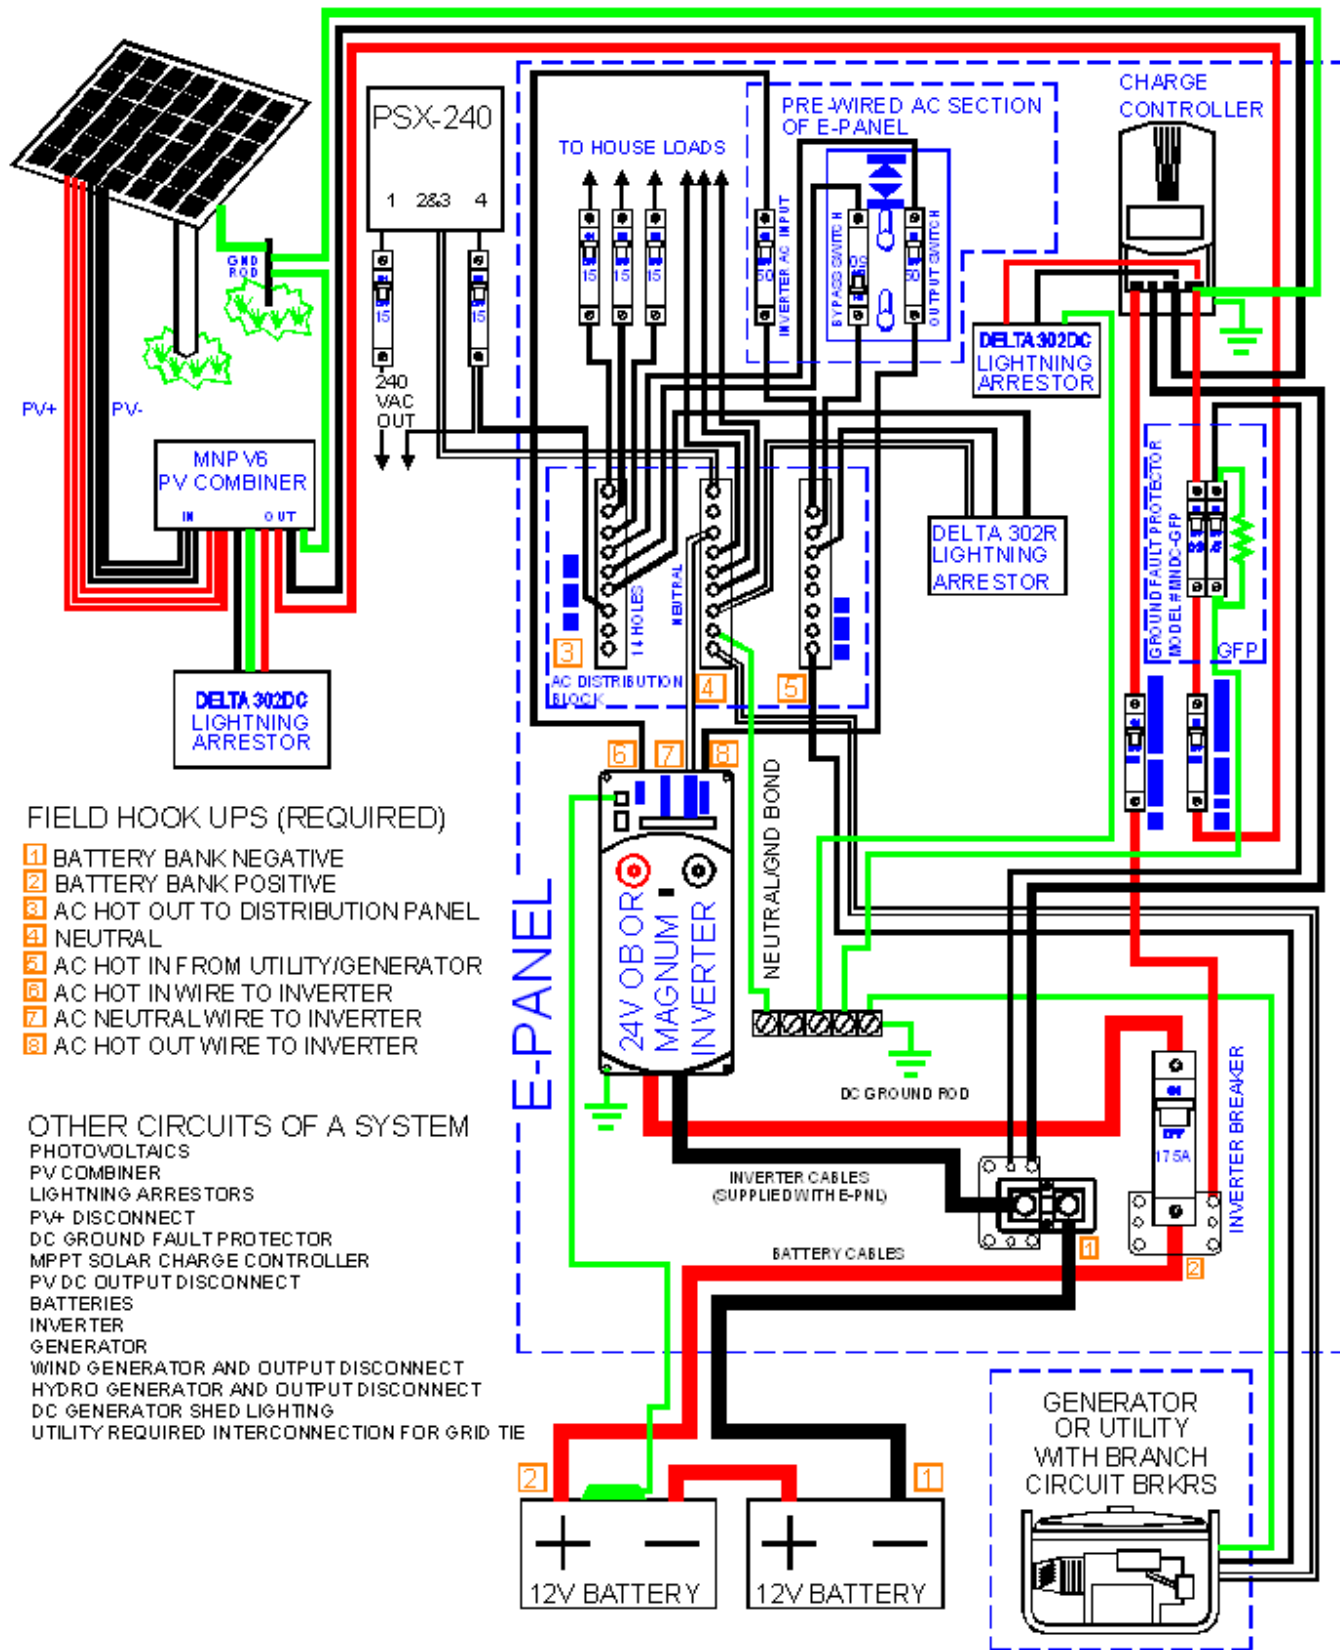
PSX-240
1 2&3 4
15
15
240 VAC OUT
TO HOUSE LOADS
15 15 15
PRE-WIRED AC SECTION OF E-PANEL
50
INVERTER AC INPUT
BYPASS SWITCH
50
OUTPUT SWITCH
50
CHARGE CONTROLLER
GND ROD
PV+
PV-
MNP V6 PV COMBINER
IN OUT
DELTA 302DC LIGHTNING ARRESTOR
DELTA 302DC LIGHTNING ARRESTOR
DELTA 302R LIGHTNING ARRESTOR
14 HOLES
NEUTRAL
3
AC DISTRIBUTION BLOCK
4
5
GROUND FAULT PROTECTOR MODEL #MNDC-GFP
GFP
6 7 8
NEUTRAL/GND BOND
24V OB OR MAGNUM INVERTER
E-PANEL
DC GROUND ROD
INVERTER CABLES (SUPPLIED WITH E-PNL)
175A
INVERTER BREAKER
1
2
BATTERY CABLES
FIELD HOOK UPS (REQUIRED)
1 BATTERY BANK NEGATIVE
2 BATTERY BANK POSITIVE
3 AC HOT OUT TO DISTRIBUTION PANEL
4 NEUTRAL
5 AC HOT IN FROM UTILITY/GENERATOR
6 AC HOT IN WIRE TO INVERTER
7 AC NEUTRAL WIRE TO INVERTER
8 AC HOT OUT WIRE TO INVERTER

OTHER CIRCUITS OF A SYSTEM
PHOTOVOLTAICS
PV COMBINER
LIGHTNING ARRESTORS
PV+ DISCONNECT
DC GROUND FAULT PROTECTOR
MPPT SOLAR CHARGE CONTROLLER
PV DC OUTPUT DISCONNECT
BATTERIES
INVERTER
GENERATOR
WIND GENERATOR AND OUTPUT DISCONNECT
HYDRO GENERATOR AND OUTPUT DISCONNECT
DC GENERATOR SHED LIGHTING
UTILITY REQUIRED INTERCONNECTION FOR GRID TIE
2
1
GENERATOR OR UTILITY WITH BRANCH CIRCUIT BRKRS
12V BATTERY
12V BATTERY